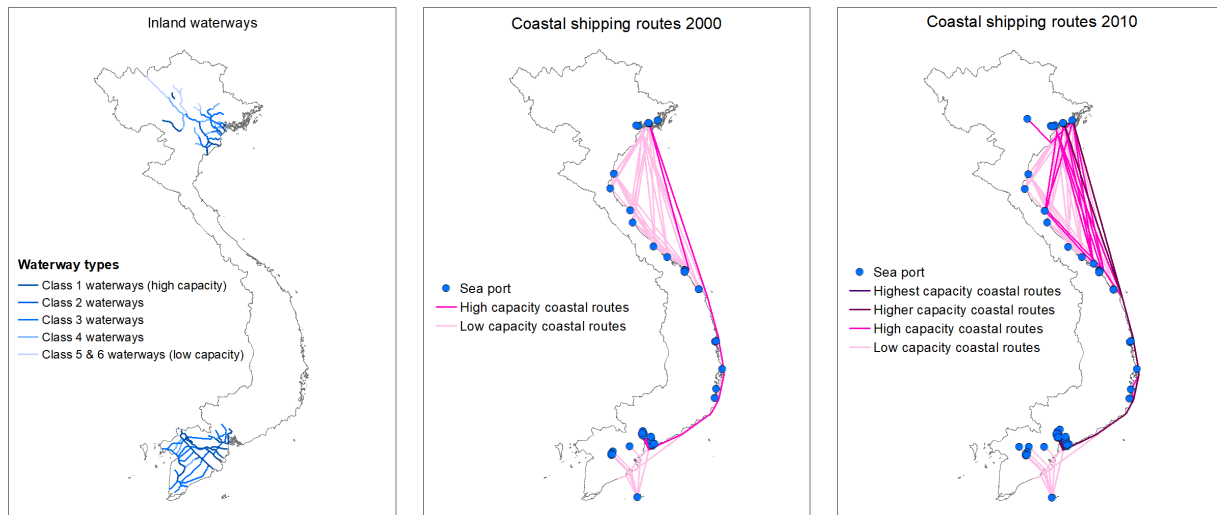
Inland waterways

Waterway types
Class 1 waterways (high capacity)
Class 2 waterways
Class 3 waterways
Class 4 waterways
Class 5 & 6 waterways (low capacity)

Coastal shipping routes 2000

Sea port
High capacity coastal routes
Low capacity coastal routes

Coastal shipping routes 2010

Sea port
Highest capacity coastal routes
Higher capacity coastal routes
High capacity coastal routes
Low capacity coastal routes